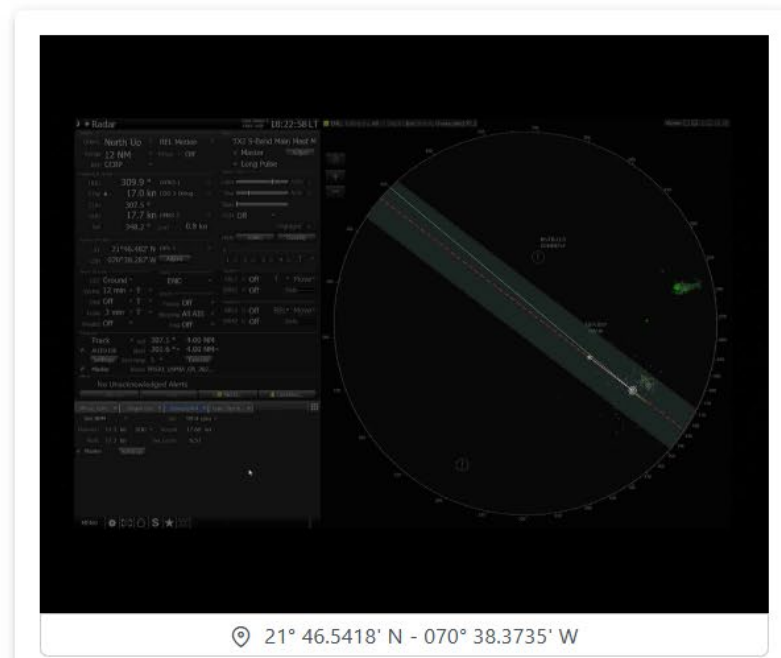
Radar
10:22:58 LT
North Up
12 NM
CCRP
TRL Motion
Off
TX2 S-Band Main Mast
Master
Long Pulse
309.9 °
17.0 kn
307.5 °
17.7 kn
348.2 °
0.9 kn
Off
Ground
ENC
12 min
Off
Off
3 min
Off
Off
Off
Off
Off
Track
307.5 °
4.00 NM
303.6 °
4.00 NM
Master
No Unacknowledged Alerts
S
21° 46.5418' N - 070° 38.3735' W